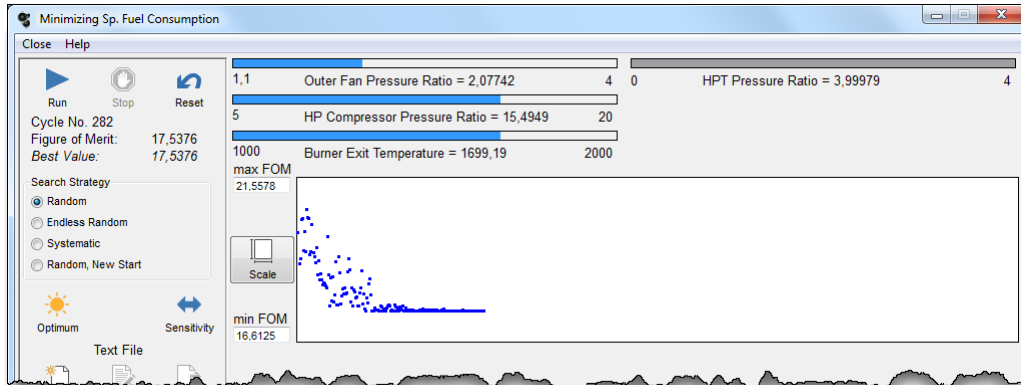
Minimizing Sp. Fuel Consumption

Close Help

Run Stop Reset

Cycle No. 282

Figure of Merit: 17,5376

Best Value: 17,5376

Search Strategy

Random

Endless Random

Systematic

Random, New Start

Optimum Sensitivity

Text File

1,1 Outer Fan Pressure Ratio = 2,07742 4

0 HPT Pressure Ratio = 3,99979 4

5 HP Compressor Pressure Ratio = 15,4949 20

1000 Burner Exit Temperature = 1699,19 2000

max FOM

21,5578

Scale

min FOM

16,6125